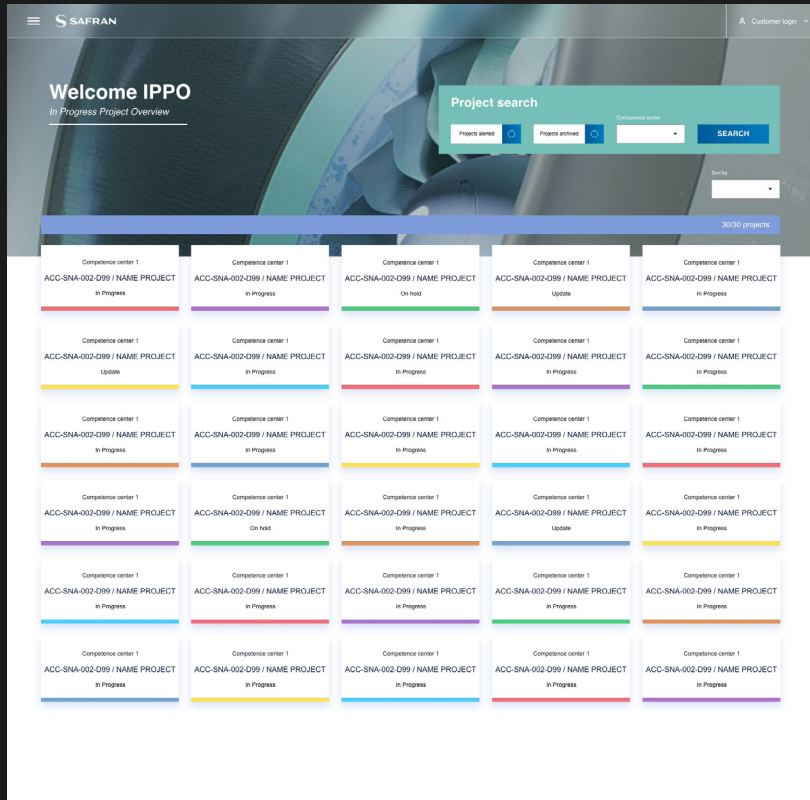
SAFRAN

Customer login

Welcome IPPO
In Progress Project Overview

Project search
Projects alerted
Projects archived
Competence center
SEARCH

Sort by

30/30 projects

Competence center 1
ACC-SNA-002-D99 / NAME PROJECT
In Progress

Competence center 1
ACC-SNA-002-D99 / NAME PROJECT
In Progress

Competence center 1
ACC-SNA-002-D99 / NAME PROJECT
On hold

Competence center 1
ACC-SNA-002-D99 / NAME PROJECT
Update

Competence center 1
ACC-SNA-002-D99 / NAME PROJECT
In Progress

Competence center 1
ACC-SNA-002-D99 / NAME PROJECT
Update

Competence center 1
ACC-SNA-002-D99 / NAME PROJECT
In Progress

Competence center 1
ACC-SNA-002-D99 / NAME PROJECT
In Progress

Competence center 1
ACC-SNA-002-D99 / NAME PROJECT
In Progress

Competence center 1
ACC-SNA-002-D99 / NAME PROJECT
In Progress

Competence center 1
ACC-SNA-002-D99 / NAME PROJECT
In Progress

Competence center 1
ACC-SNA-002-D99 / NAME PROJECT
In Progress

Competence center 1
ACC-SNA-002-D99 / NAME PROJECT
In Progress

Competence center 1
ACC-SNA-002-D99 / NAME PROJECT
In Progress

Competence center 1
ACC-SNA-002-D99 / NAME PROJECT
In Progress

Competence center 1
ACC-SNA-002-D99 / NAME PROJECT
In Progress

Competence center 1
ACC-SNA-002-D99 / NAME PROJECT
On hold

Competence center 1
ACC-SNA-002-D99 / NAME PROJECT
In Progress

Competence center 1
ACC-SNA-002-D99 / NAME PROJECT
Update

Competence center 1
ACC-SNA-002-D99 / NAME PROJECT
In Progress

Competence center 1
ACC-SNA-002-D99 / NAME PROJECT
In Progress

Competence center 1
ACC-SNA-002-D99 / NAME PROJECT
In Progress

Competence center 1
ACC-SNA-002-D99 / NAME PROJECT
In Progress

Competence center 1
ACC-SNA-002-D99 / NAME PROJECT
In Progress

Competence center 1
ACC-SNA-002-D99 / NAME PROJECT
In Progress

Competence center 1
ACC-SNA-002-D99 / NAME PROJECT
In Progress

Competence center 1
ACC-SNA-002-D99 / NAME PROJECT
In Progress

Competence center 1
ACC-SNA-002-D99 / NAME PROJECT
In Progress

Competence center 1
ACC-SNA-002-D99 / NAME PROJECT
In Progress

Competence center 1
ACC-SNA-002-D99 / NAME PROJECT
In Progress